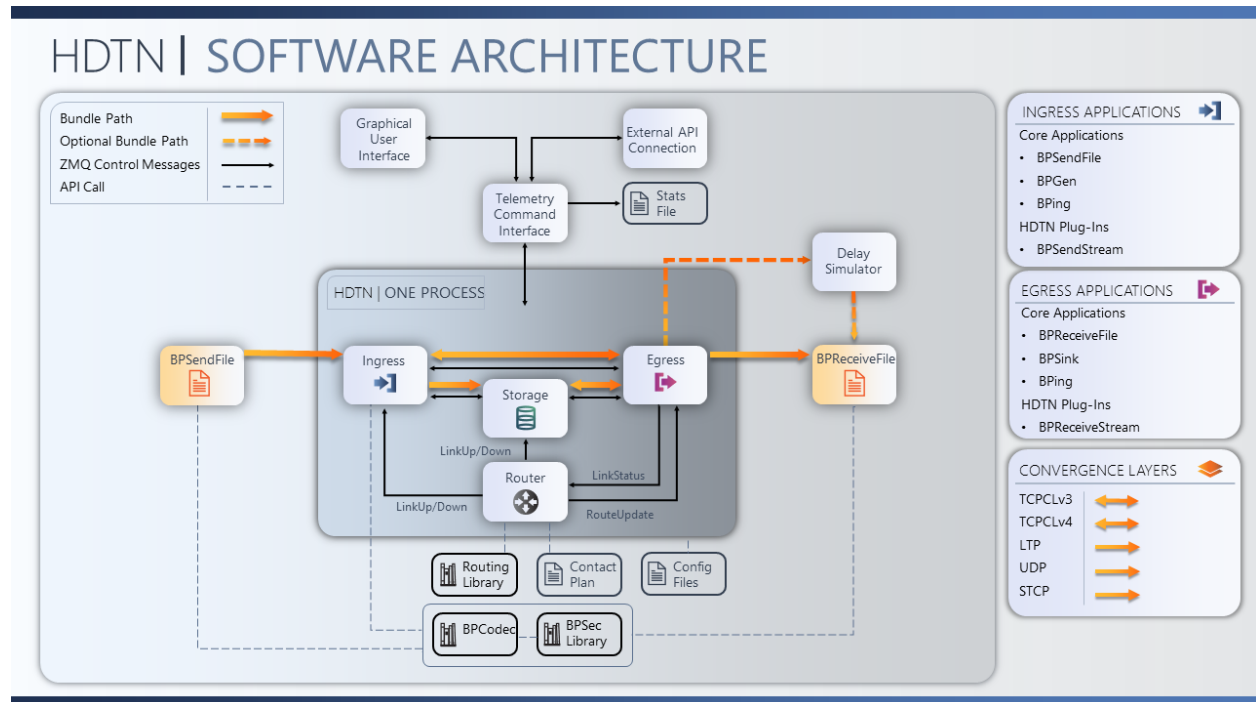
HDTN | SOFTWARE ARCHITECTURE

Bundle Path
Optional Bundle Path
ZMQ Control Messages
API Call

Graphical User Interface

External API Connection

Telemetry Command Interface

Stats File

Delay Simulator

HDTN | ONE PROCESS

BPSendFile

Ingress

Storage

Egress

BPReceiveFile

LinkUp/Down

LinkStatus

Router

LinkUp/Down

RouteUpdate

Routing Library

Contact Plan

Config Files

BPCodec

BPSec Library

INGRESS APPLICATIONS
Core Applications
• BPSendFile
• BPGen
• BPing
HDTN Plug-Ins
• BPSendStream

EGRESS APPLICATIONS
Core Applications
• BPReceiveFile
• BPSink
• BPing
HDTN Plug-Ins
• BPReceiveStream

CONVERGENCE LAYERS
TCPCLv3
TCPCLv4
LTP
UDP
STCP